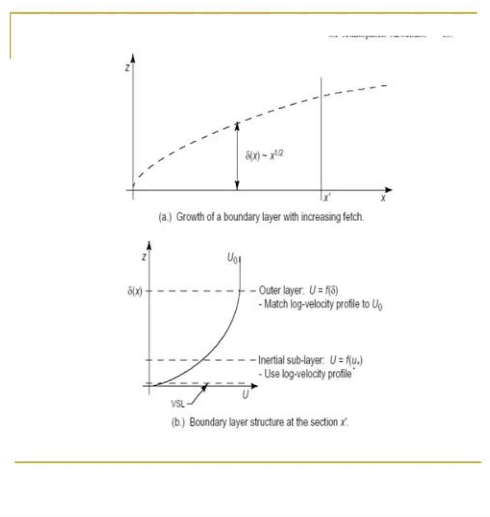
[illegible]

z

$\delta(x) \sim x^{1/2}$

x'

x

(a.) Growth of a boundary layer with increasing fetch.

z

$U_0$

$\delta(x)$

– Outer layer: $U = f(\delta)$
- Match log-velocity profile to $U_0$

– Inertial sub-layer: $U = f(u_*)$
- Use log-velocity profile

U

VSL

(b.) Boundary layer structure at the section x'.